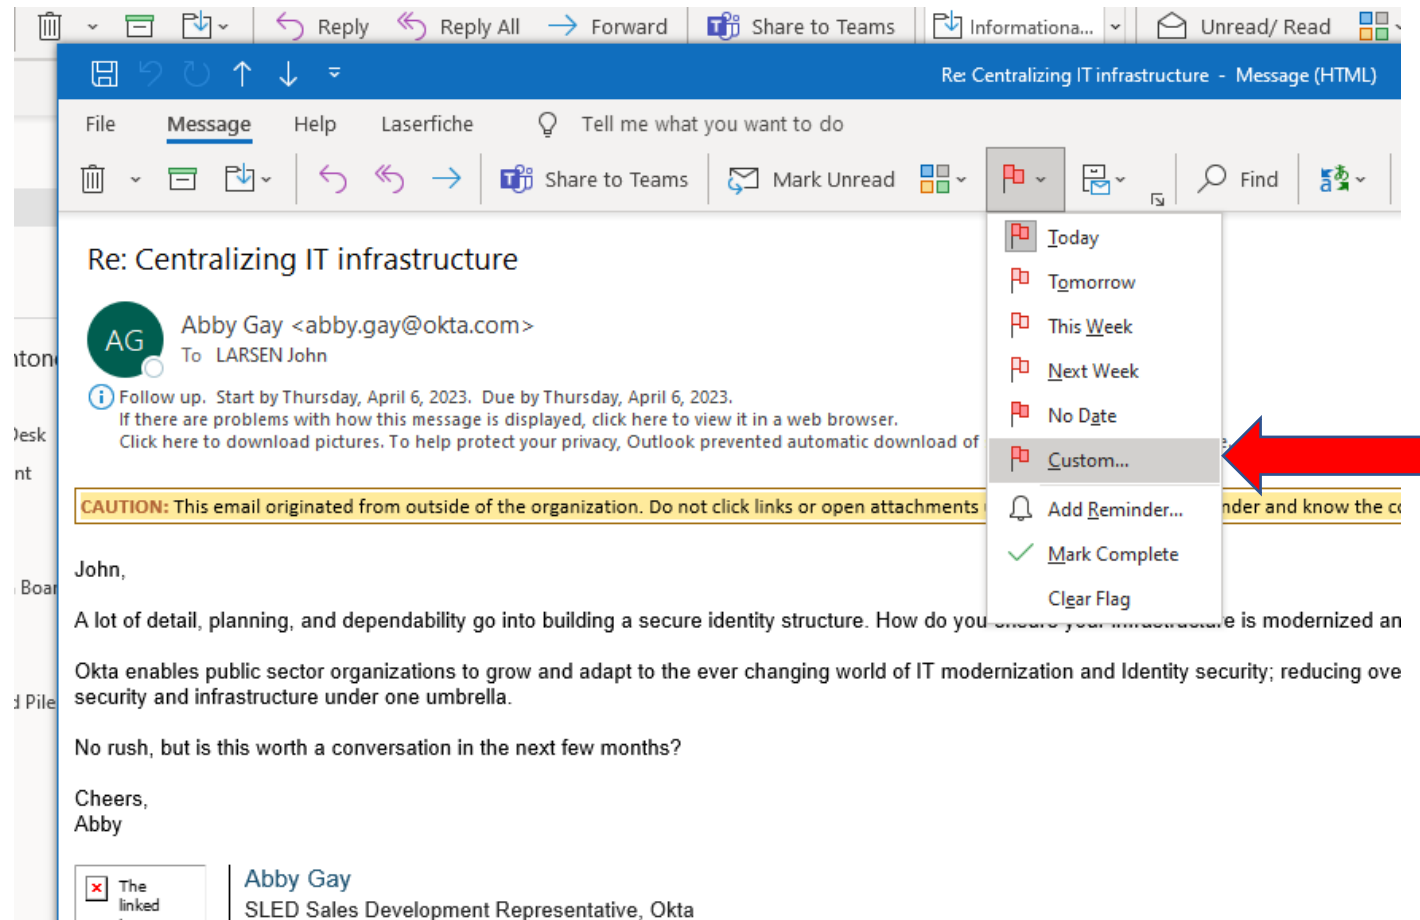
Reply Reply All Forward Share to Teams Informationa... Unread/ Read

Re: Centralizing IT infrastructure - Message (HTML)

File Message Help Laserfiche Tell me what you want to do

Share to Teams Mark Unread Find

Re: Centralizing IT infrastructure

AG

Abby Gay <abby.gay@okta.com>
To LARSEN John

Follow up. Start by Thursday, April 6, 2023. Due by Thursday, April 6, 2023.
If there are problems with how this message is displayed, click here to view it in a web browser.
Click here to download pictures. To help protect your privacy, Outlook prevented automatic download of

CAUTION: This email originated from outside of the organization. Do not click links or open attachments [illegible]nder and know the c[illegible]

Today
Tomorrow
This Week
Next Week
No Date
Custom...
Add Reminder...
Mark Complete
Clear Flag

John,

A lot of detail, planning, and dependability go into building a secure identity structure. How do you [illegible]e is modernized an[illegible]

Okta enables public sector organizations to grow and adapt to the ever changing world of IT modernization and Identity security; reducing ove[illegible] security and infrastructure under one umbrella.

No rush, but is this worth a conversation in the next few months?

Cheers,
Abby

The linked

Abby Gay
SLED Sales Development Representative, Okta

ton
Desk
nt
Boar
d Pile